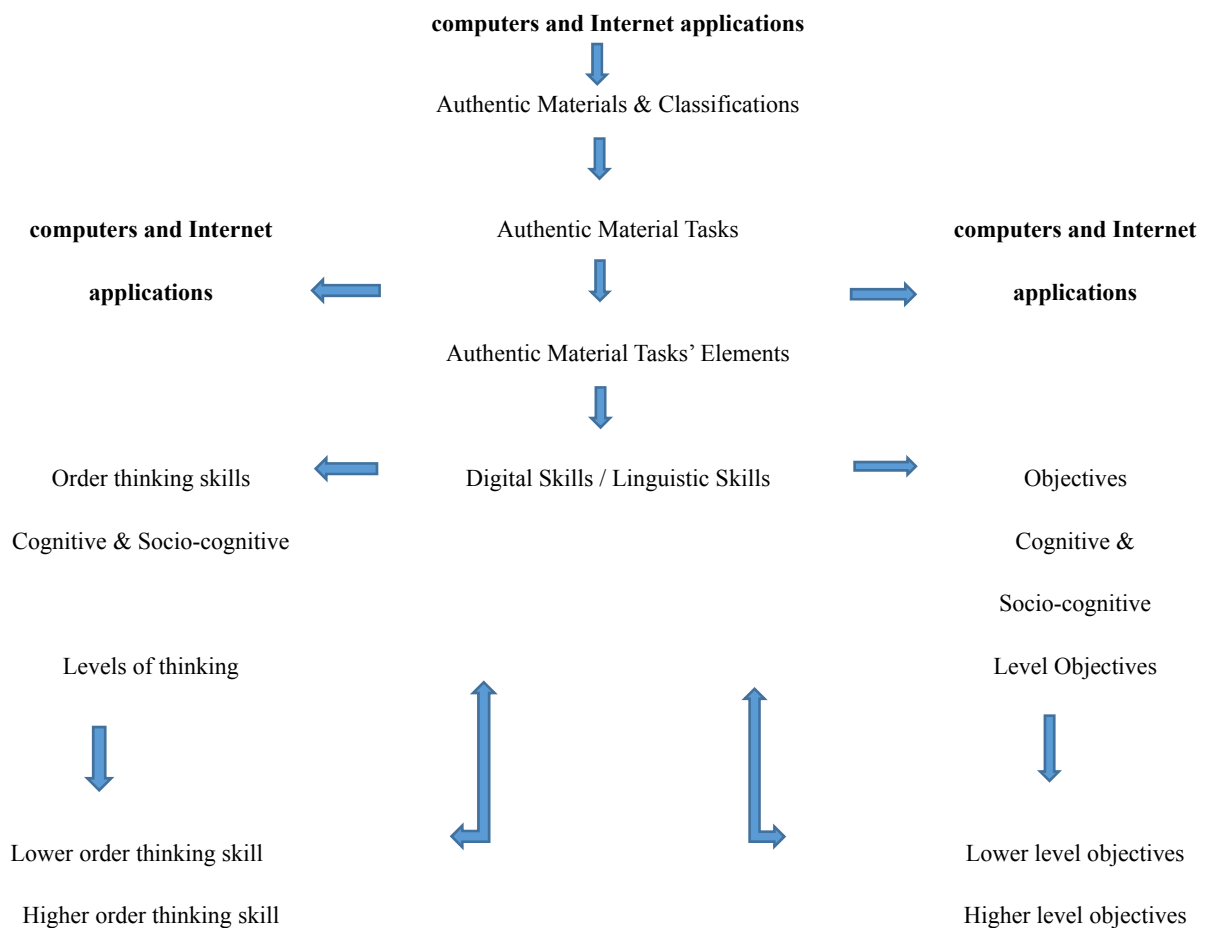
**computers and Internet applications**

Authentic Materials & Classifications

Authentic Material Tasks

**computers and Internet applications**

**computers and Internet applications**

Authentic Material Tasks' Elements

Digital Skills / Linguistic Skills

Order thinking skills

Cognitive & Socio-cognitive

Levels of thinking

Lower order thinking skill

Higher order thinking skill

Objectives

Cognitive & Socio-cognitive

Level Objectives

Lower level objectives

Higher level objectives